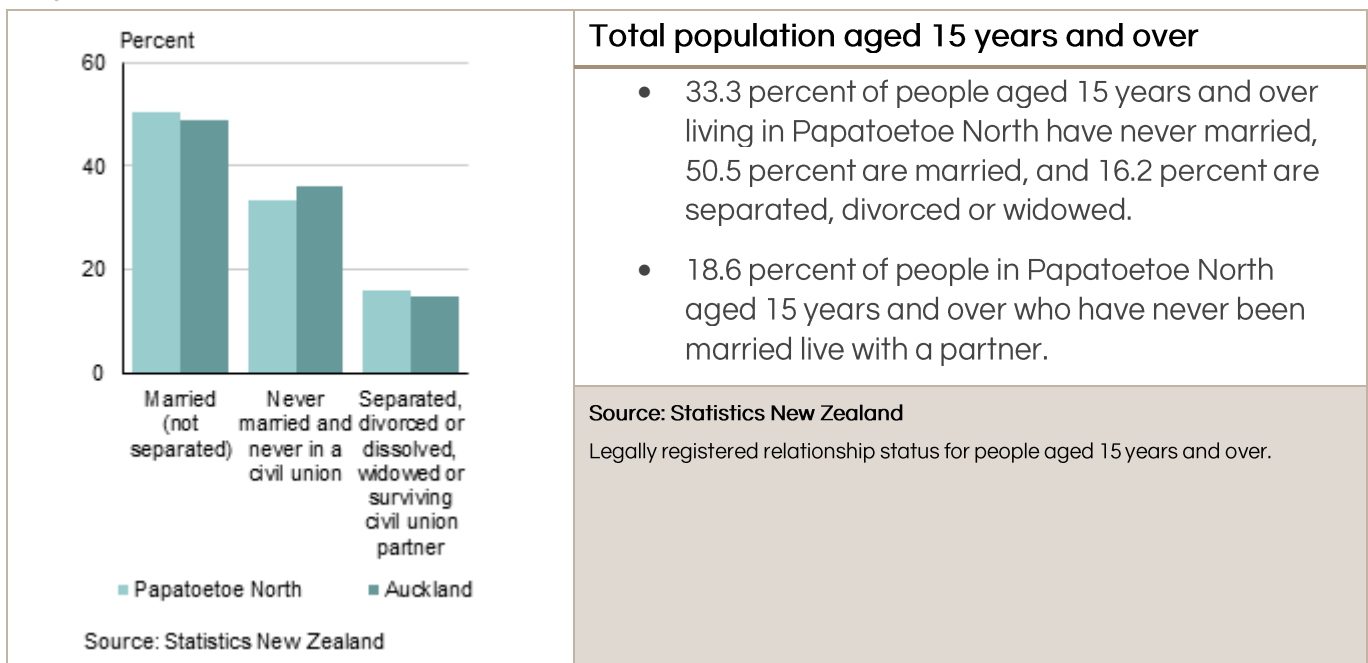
Percent

60

40

20

0

Married (not separated)

Never married and never in a civil union

Separated, divorced or dissolved, widowed or surviving civil union partner

Papatoetoe North

Auckland

Source: Statistics New Zealand

Total population aged 15 years and over

• 33.3 percent of people aged 15 years and over living in Papatoetoe North have never married, 50.5 percent are married, and 16.2 percent are separated, divorced or widowed.

• 18.6 percent of people in Papatoetoe North aged 15 years and over who have never been married live with a partner.

Source: Statistics New Zealand

Legally registered relationship status for people aged 15 years and over.